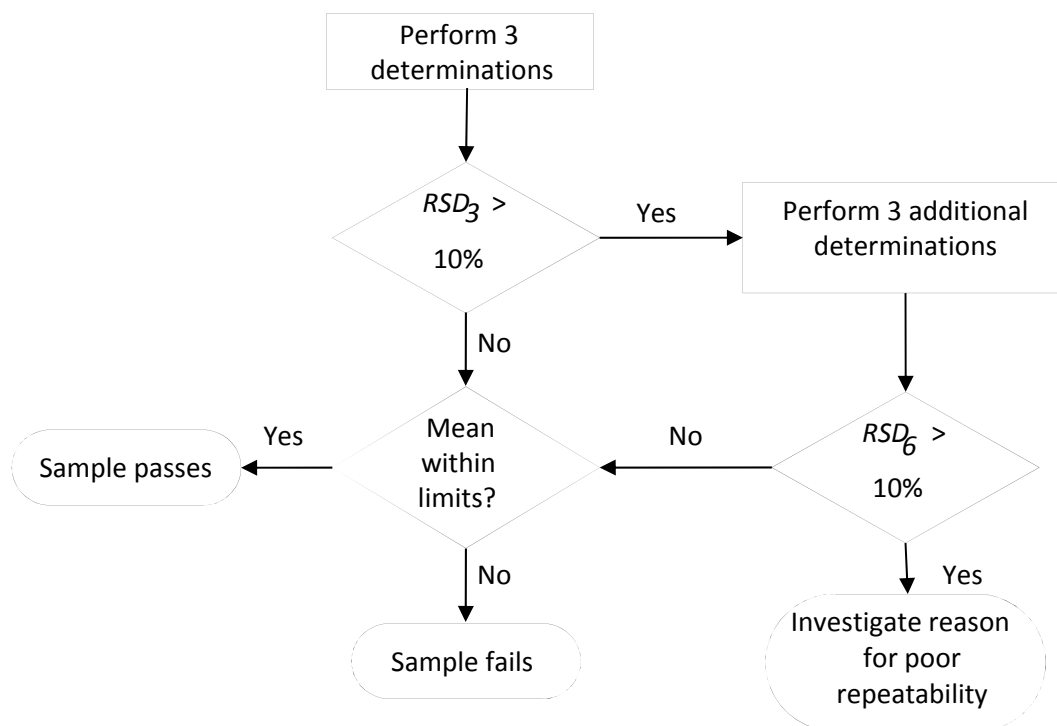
Perform 3 determinations

$RSD_3$ > 10%

Yes

Perform 3 additional determinations

No

Yes

Mean within limits?

No

$RSD_6$ > 10%

Sample passes

No

Yes

Sample fails

Investigate reason for poor repeatability